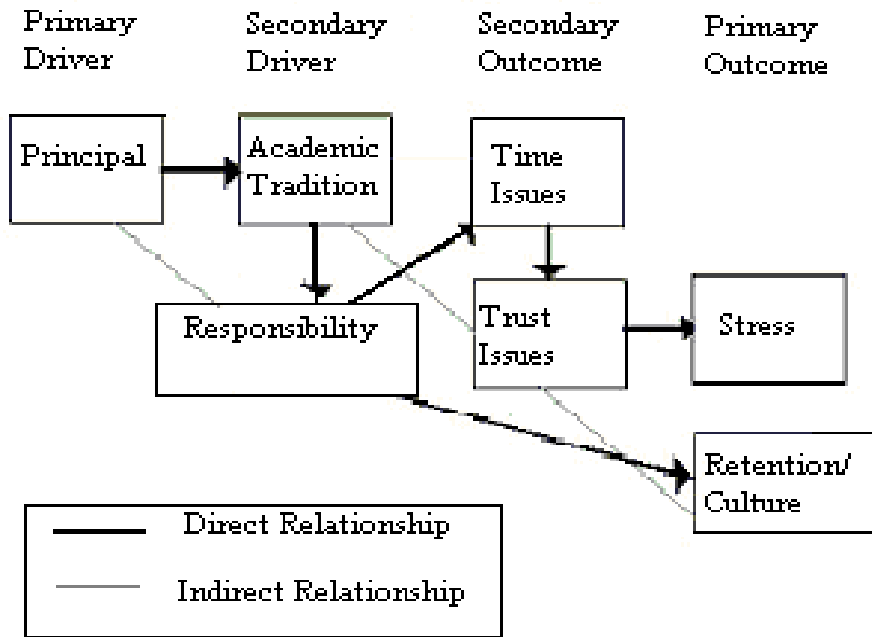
Primary Driver

Secondary Driver

Secondary Outcome

Primary Outcome

Principal

Academic Tradition

Time Issues

Responsibility

Trust Issues

Stress

Retention/ Culture

Direct Relationship

Indirect Relationship